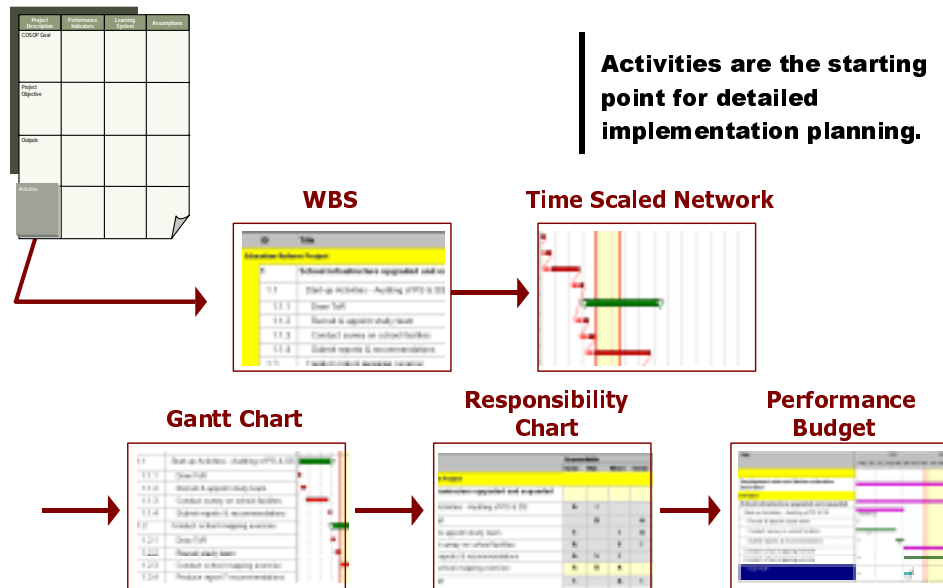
| Project Description | Performance Indicators | Learning System | Assumptions |
|---|---|---|---|
| COSOP Goal | | | |
| Project Objective | | | |
| Outputs | | | |
| Activities | | | |

Activities are the starting point for detailed implementation planning.

WBS

| ID | Title |
|---|---|
| Education Reform Project | |
| 1 | School infrastructure upgraded and scr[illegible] |
| 1.1 | Start-up Activities - Auditing of P3 & S3 |
| 1.1.1 | Draw ToR |
| 1.1.2 | Recruit & appoint study team |
| 1.1.3 | Conduct survey on school facilities |
| 1.1.4 | Submit reports & recommendations |

Time Scaled Network

Gantt Chart

1.1 Start-up Activities - Auditing of P3 & S3
1.1.1 Draw ToR
1.1.2 Recruit & appoint study team
1.1.3 Conduct survey on school facilities
1.1.4 Submit reports & recommendations
1.2 Conduct school mapping exercise
1.2.1 Draw ToR
1.2.2 Recruit study team
1.2.3 Conduct school mapping exercise
1.2.4 Produce report / recommendations

Responsibility Chart

Performance Budget